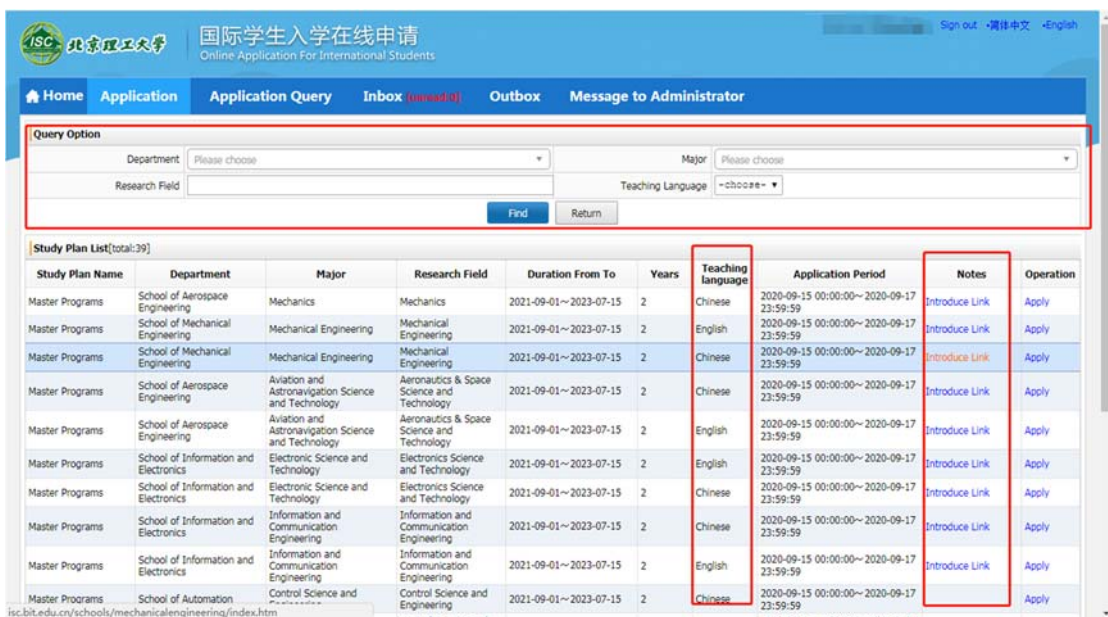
ISC 北京理工大学 国际学生入学在线申请 Online Application For International Students

Sign out •简体中文 •English

Home Application Application Query Inbox [unread:0] Outbox Message to Administrator

Query Option

Department Please choose
Major Please choose
Research Field
Teaching Language -choose-

Find Return

Study Plan List[total:39]

| Study Plan Name | Department | Major | Research Field | Duration From To | Years | Teaching language | Application Period | Notes | Operation |
|---|---|---|---|---|---|---|---|---|---|
| Master Programs | School of Aerospace Engineering | Mechanics | Mechanics | 2021-09-01～2023-07-15 | 2 | Chinese | 2020-09-15 00:00:00～2020-09-17 23:59:59 | Introduce Link | Apply |
| Master Programs | School of Mechanical Engineering | Mechanical Engineering | Mechanical Engineering | 2021-09-01～2023-07-15 | 2 | English | 2020-09-15 00:00:00～2020-09-17 23:59:59 | Introduce Link | Apply |
| Master Programs | School of Mechanical Engineering | Mechanical Engineering | Mechanical Engineering | 2021-09-01～2023-07-15 | 2 | Chinese | 2020-09-15 00:00:00～2020-09-17 23:59:59 | Introduce Link | Apply |
| Master Programs | School of Aerospace Engineering | Aviation and Astronavigation Science and Technology | Aeronautics & Space Science and Technology | 2021-09-01～2023-07-15 | 2 | Chinese | 2020-09-15 00:00:00～2020-09-17 23:59:59 | Introduce Link | Apply |
| Master Programs | School of Aerospace Engineering | Aviation and Astronavigation Science and Technology | Aeronautics & Space Science and Technology | 2021-09-01～2023-07-15 | 2 | English | 2020-09-15 00:00:00～2020-09-17 23:59:59 | Introduce Link | Apply |
| Master Programs | School of Information and Electronics | Electronic Science and Technology | Electronics Science and Technology | 2021-09-01～2023-07-15 | 2 | English | 2020-09-15 00:00:00～2020-09-17 23:59:59 | Introduce Link | Apply |
| Master Programs | School of Information and Electronics | Electronic Science and Technology | Electronics Science and Technology | 2021-09-01～2023-07-15 | 2 | Chinese | 2020-09-15 00:00:00～2020-09-17 23:59:59 | Introduce Link | Apply |
| Master Programs | School of Information and Electronics | Information and Communication Engineering | Information and Communication Engineering | 2021-09-01～2023-07-15 | 2 | Chinese | 2020-09-15 00:00:00～2020-09-17 23:59:59 | Introduce Link | Apply |
| Master Programs | School of Information and Electronics | Information and Communication Engineering | Information and Communication Engineering | 2021-09-01～2023-07-15 | 2 | English | 2020-09-15 00:00:00～2020-09-17 23:59:59 | Introduce Link | Apply |
| Master Programs | School of Automation | Control Science and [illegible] | Control Science and Engineering | 2021-09-01～2023-07-15 | 2 | Chinese | 2020-09-15 00:00:00～2020-09-17 23:59:59 | | Apply |

isc.bit.edu.cn/schools/mechanicalengineering/index.htm